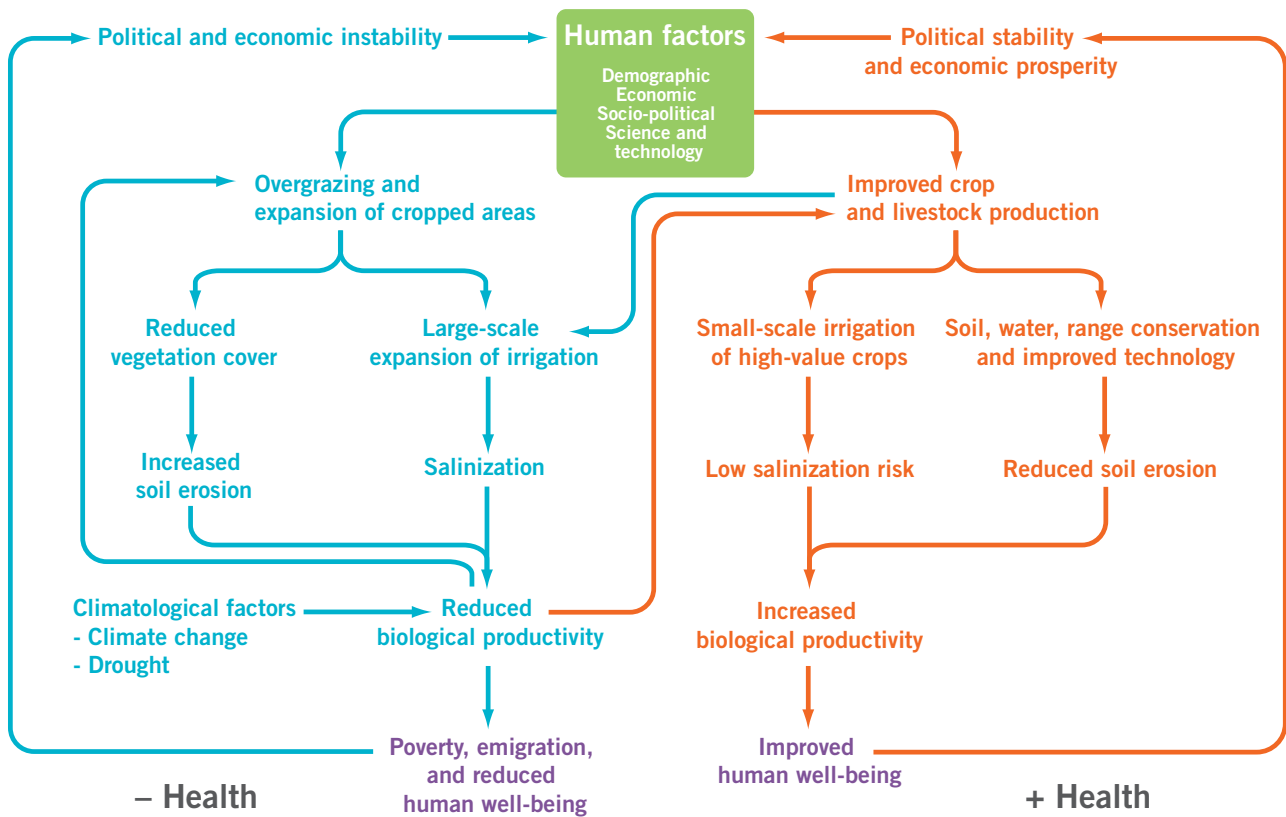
Political and economic instability

Human factors
Demographic
Economic
Socio-political
Science and technology

Political stability and economic prosperity

Overgrazing and expansion of cropped areas

Improved crop and livestock production

Reduced vegetation cover

Large-scale expansion of irrigation

Small-scale irrigation of high-value crops

Soil, water, range conservation and improved technology

Increased soil erosion

Salinization

Low salinization risk

Reduced soil erosion

Climatological factors
- Climate change
- Drought

Reduced biological productivity

Increased biological productivity

Poverty, emigration, and reduced human well-being

Improved human well-being

– Health

+ Health